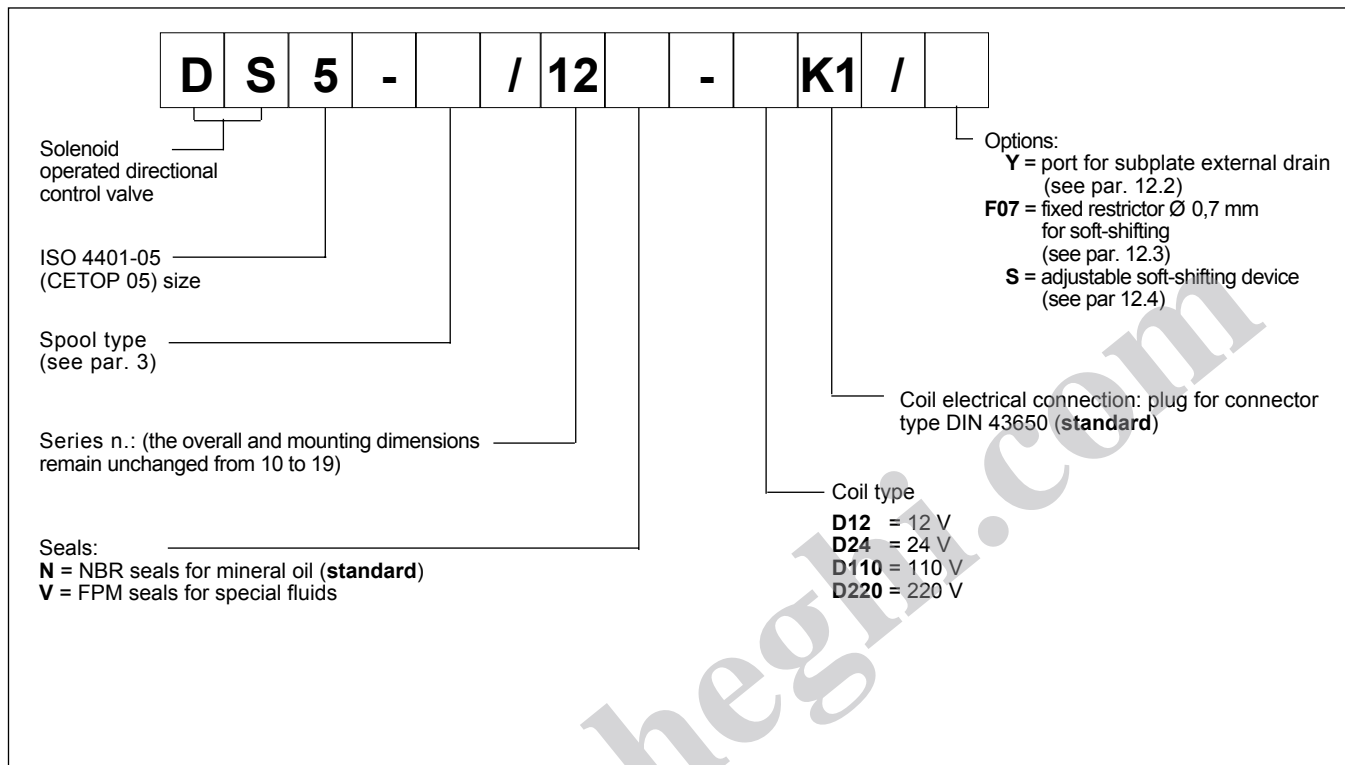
| D | S | 5 | - |  | / | 12 |  | - |  | K1 | / |  |
|---|---|---|---|---|---|---|---|---|---|---|---|---|

Solenoid operated directional control valve

ISO 4401-05 (CETOP 05) size

Spool type (see par. 3)

Series n.: (the overall and mounting dimensions remain unchanged from 10 to 19)

Seals:
**N** = NBR seals for mineral oil (**standard**)
**V** = FPM seals for special fluids

Options:
**Y** = port for subplate external drain (see par. 12.2)
**F07** = fixed restrictor Ø 0,7 mm for soft-shifting (see par. 12.3)
**S** = adjustable soft-shifting device (see par 12.4)

Coil electrical connection: plug for connector type DIN 43650 (**standard**)

Coil type
**D12** = 12 V
**D24** = 24 V
**D110** = 110 V
**D220** = 220 V

hegli.com